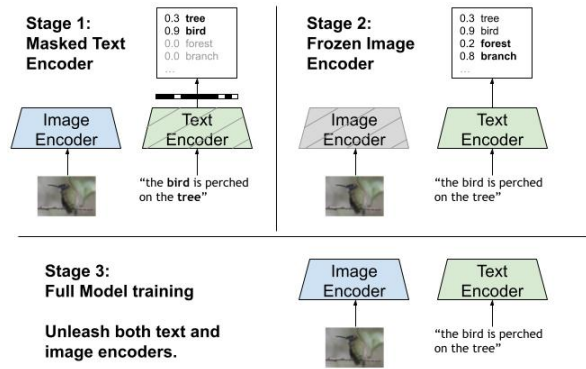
Stage 1:
Masked Text Encoder

0.3 tree
0.9 bird
0.0 forest
0.0 branch
...

Image Encoder

Text Encoder

"the bird is perched on the tree"

Stage 2:
Frozen Image Encoder

0.3 tree
0.9 bird
0.2 forest
0.8 branch
...

Image Encoder

Text Encoder

"the bird is perched on the tree"

Stage 3:
Full Model training

Unleash both text and image encoders.

Image Encoder

Text Encoder

"the bird is perched on the tree"